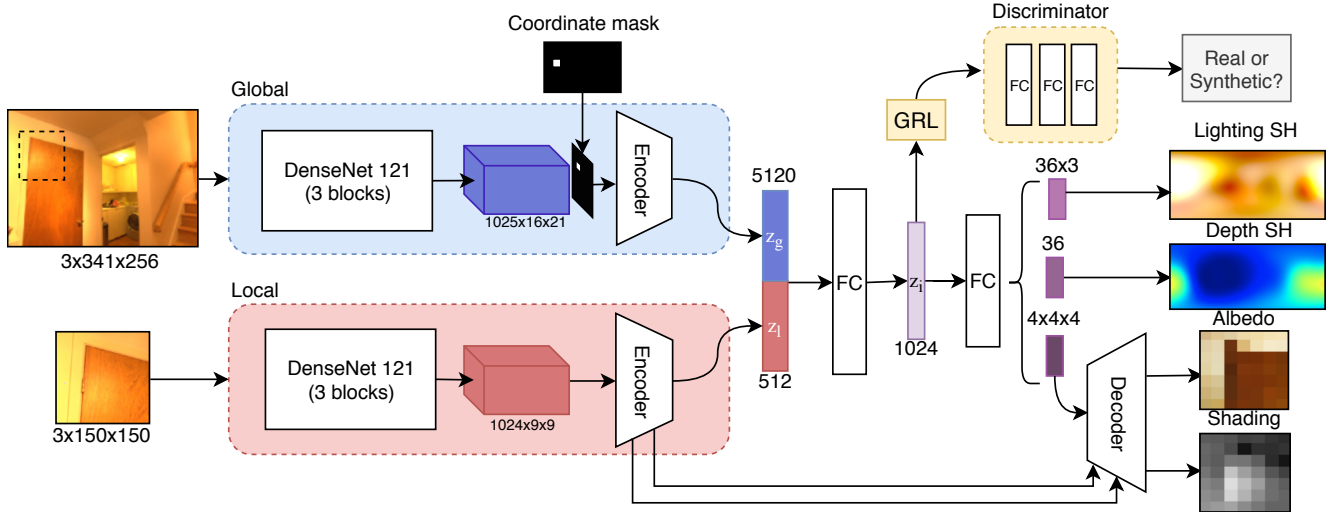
Coordinate mask

Discriminator

Global

DenseNet 121
(3 blocks)

1025x16x21

Encoder

5120

$z_g$

FC

GRL

FC FC FC

Real or Synthetic?

Lighting SH

36x3

36

Depth SH

4x4x4

Albedo

$z_i$

FC

1024

3x341x256

Local

DenseNet 121
(3 blocks)

1024x9x9

Encoder

$z_l$

512

Decoder

Shading

3x150x150